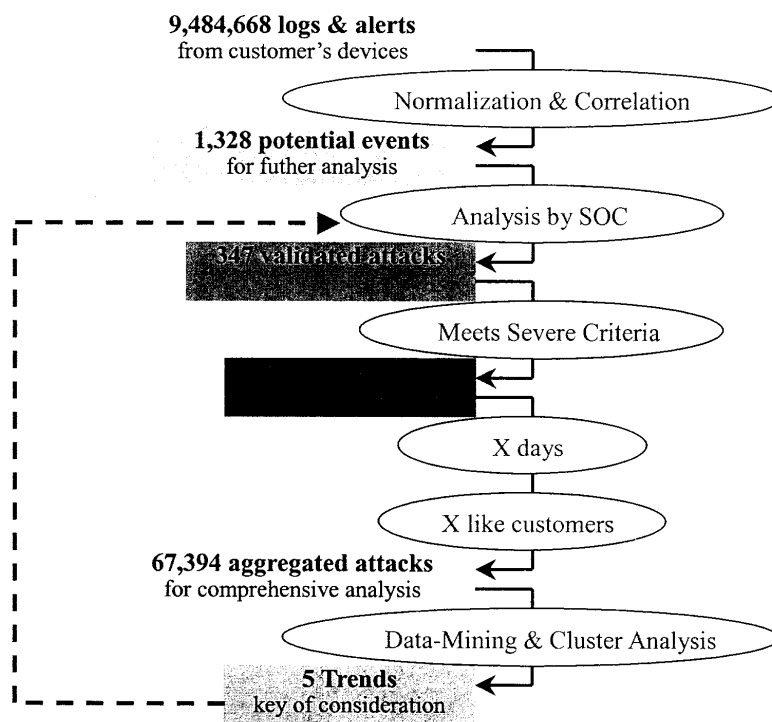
**9,484,668 logs & alerts**
from customer's devices

Normalization & Correlation

**1,328 potential events**
for futher analysis

Analysis by SOC

**347 validated attacks**

Meets Severe Criteria

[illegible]

X days

X like customers

**67,394 aggregated attacks**
for comprehensive analysis

Data-Mining & Cluster Analysis

**5 Trends**
key of consideration